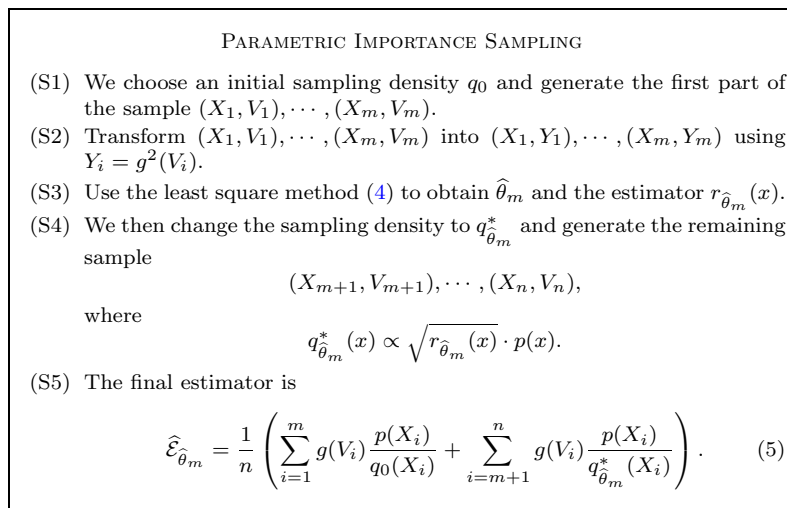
Parametric Importance Sampling

(S1) We choose an initial sampling density $q_0$ and generate the first part of the sample $(X_1, V_1), \cdots, (X_m, V_m)$.

(S2) Transform $(X_1, V_1), \cdots, (X_m, V_m)$ into $(X_1, Y_1), \cdots, (X_m, Y_m)$ using $Y_i = g^2(V_i)$.

(S3) Use the least square method (4) to obtain $\widehat{\theta}_m$ and the estimator $r_{\widehat{\theta}_m}(x)$.

(S4) We then change the sampling density to $q^*_{\widehat{\theta}_m}$ and generate the remaining sample

$$(X_{m+1}, V_{m+1}), \cdots, (X_n, V_n),$$

where

$$q^*_{\widehat{\theta}_m}(x) \propto \sqrt{r_{\widehat{\theta}_m}(x)} \cdot p(x).$$

(S5) The final estimator is

$$\widehat{\mathcal{E}}_{\widehat{\theta}_m} = \frac{1}{n}\left(\sum_{i=1}^{m} g(V_i)\frac{p(X_i)}{q_0(X_i)} + \sum_{i=m+1}^{n} g(V_i)\frac{p(X_i)}{q^*_{\widehat{\theta}_m}(X_i)}\right). \qquad (5)$$